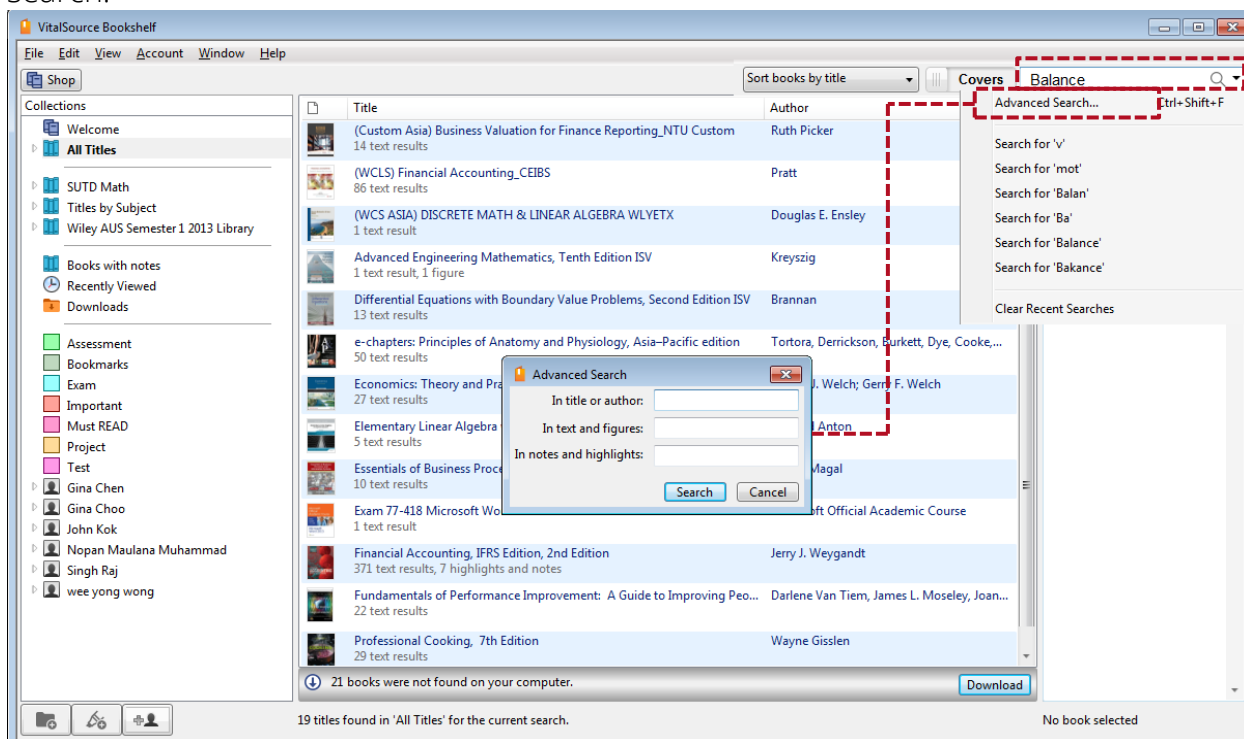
VitalSource Bookshelf

File Edit View Account Window Help

Shop

Sort books by title

Covers

Balance

Advanced Search... Ctrl+Shift+F

Search for 'v'
Search for 'mot'
Search for 'Balan'
Search for 'Ba'
Search for 'Balance'
Search for 'Bakance'

Clear Recent Searches

Collections

Welcome
All Titles

SUTD Math
Titles by Subject
Wiley AUS Semester 1 2013 Library

Books with notes
Recently Viewed
Downloads

Assessment
Bookmarks
Exam
Important
Must READ
Project
Test
Gina Chen
Gina Choo
John Kok
Nopan Maulana Muhammad
Singh Raj
wee yong wong

| | Title | Author |
|---|---|---|
| | (Custom Asia) Business Valuation for Finance Reporting_NTU Custom<br>14 text results | Ruth Picker |
| | (WCLS) Financial Accounting_CEIBS<br>86 text results | Pratt |
| | (WCS ASIA) DISCRETE MATH & LINEAR ALGEBRA WLYETX<br>1 text result | Douglas E. Ensley |
| | Advanced Engineering Mathematics, Tenth Edition ISV<br>1 text result, 1 figure | Kreyszig |
| | Differential Equations with Boundary Value Problems, Second Edition ISV<br>13 text results | Brannan |
| | e-chapters: Principles of Anatomy and Physiology, Asia–Pacific edition<br>50 text results | Tortora, Derrickson, Burkett, Dye, Cooke,... |
| | Economics: Theory and Pra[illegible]<br>27 text results | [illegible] J. Welch; Gerry F. Welch |
| | Elementary Linear Algebra<br>5 text results | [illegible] Anton |
| | Essentials of Business Proce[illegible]<br>10 text results | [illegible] Magal |
| | Exam 77-418 Microsoft Wo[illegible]<br>1 text result | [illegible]oft Official Academic Course |
| | Financial Accounting, IFRS Edition, 2nd Edition<br>371 text results, 7 highlights and notes | Jerry J. Weygandt |
| | Fundamentals of Performance Improvement: A Guide to Improving Peo...<br>22 text results | Darlene Van Tiem, James L. Moseley, Joan... |
| | Professional Cooking, 7th Edition<br>29 text results | Wayne Gisslen |

Advanced Search
In title or author:
In text and figures:
In notes and highlights:
Search Cancel

21 books were not found on your computer.
Download

19 titles found in 'All Titles' for the current search.
No book selected